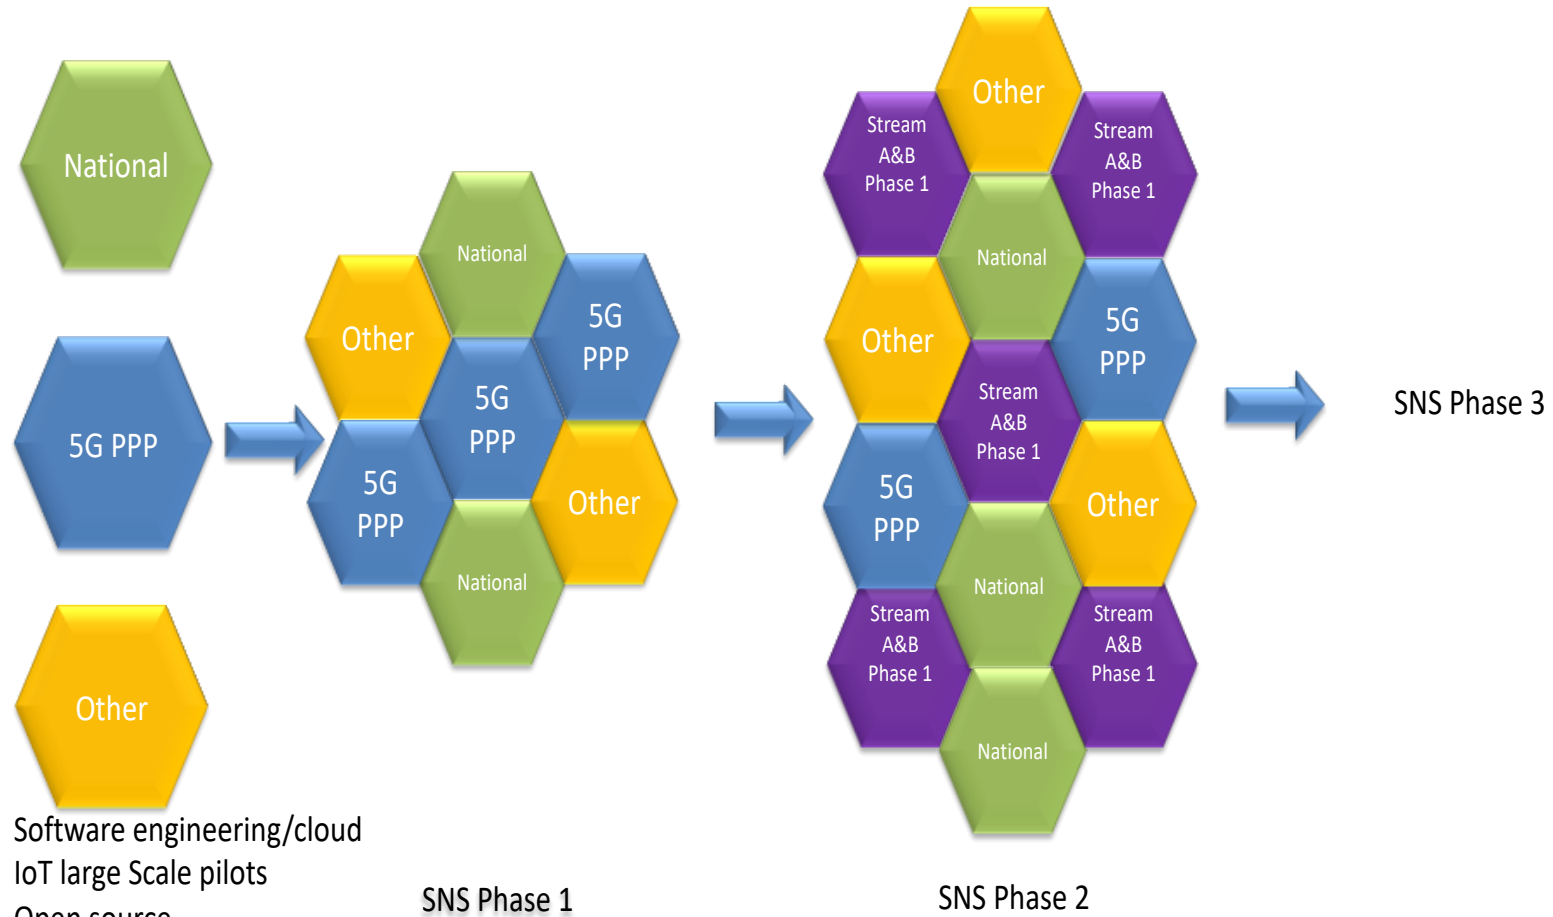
National

5G PPP

Other

Software engineering/cloud
IoT large Scale pilots
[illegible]

Other
National
5G PPP
5G PPP
5G PPP
Other
National

SNS Phase 1

Other
Stream A&B Phase 1
Stream A&B Phase 1
National
Other
5G PPP
Stream A&B Phase 1
5G PPP
Other
National
Stream A&B Phase 1
Stream A&B Phase 1
National

SNS Phase 2

SNS Phase 3